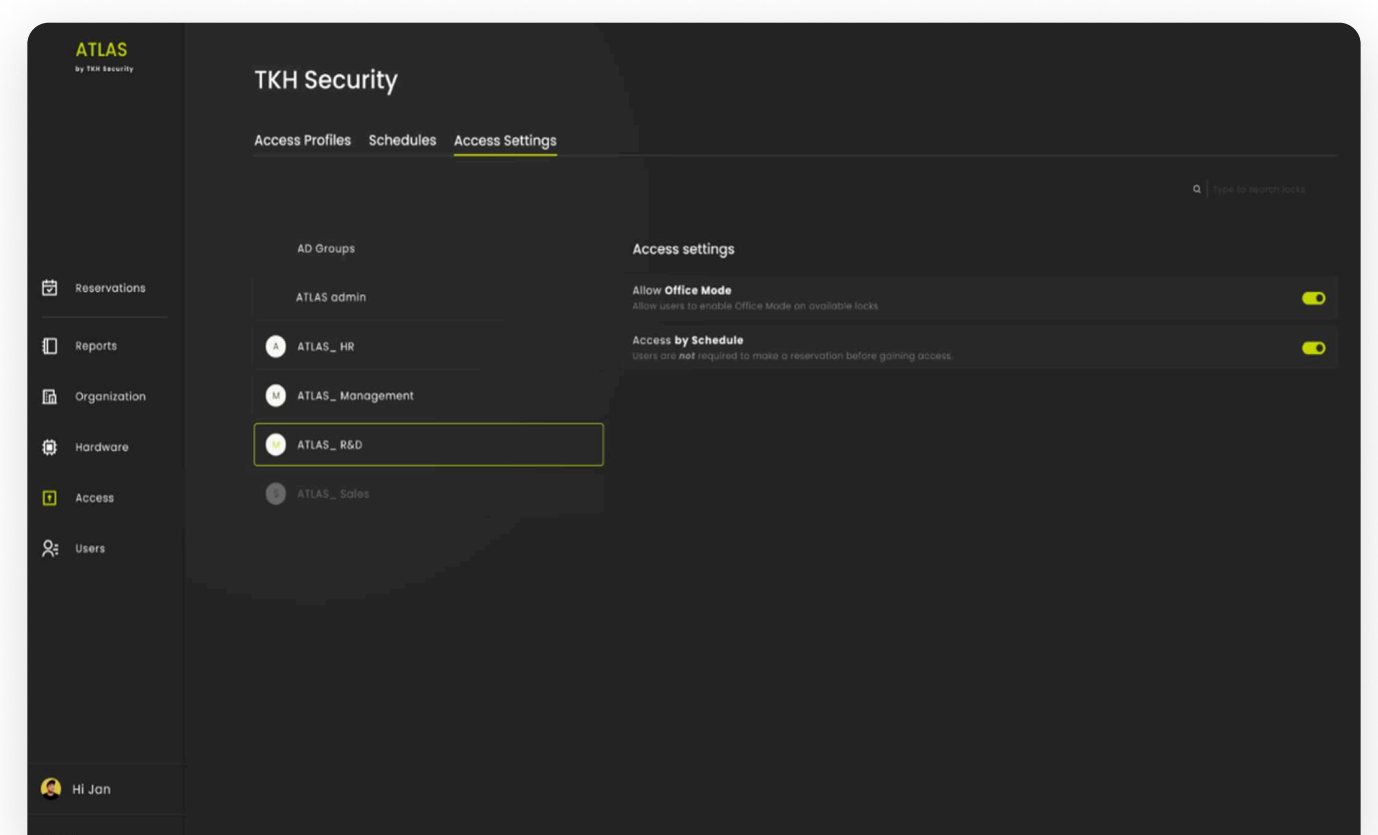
ATLAS
by TKH Security

Reservations

Reports

Organization

Hardware

Access

Users

Hi Jan

TKH Security

Access Profiles Schedules Access Settings

Type to search locks

AD Groups

ATLAS admin

A ATLAS_ HR

M ATLAS_ Management

M ATLAS_ R&D

S ATLAS_ Sales

Access settings

Allow **Office Mode**
Allow users to enable Office Mode on available locks

Access **by Schedule**
Users are ***not*** required to make a reservation before gaining access.